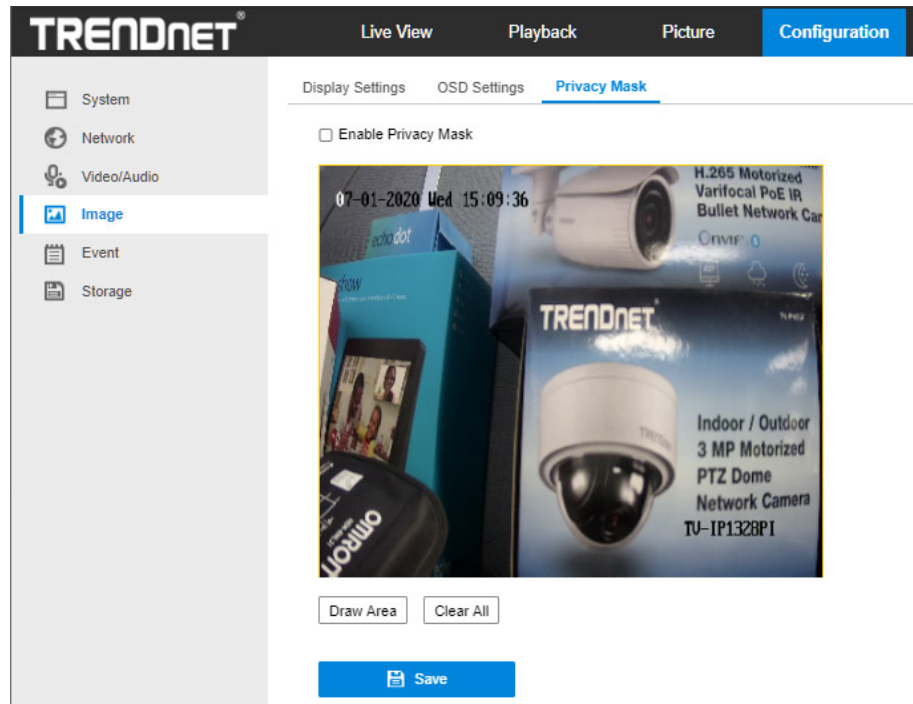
TRENDnet

Live View
Playback
Picture
Configuration

System
Network
Video/Audio
Image
Event
Storage

Display Settings
OSD Settings
Privacy Mask

Enable Privacy Mask

07-01-2020 Wed 15:09:36

H.265 Motorized Varifocal PoE IR Bullet Network Ca

ONVIF

echo dot

show

TRENDnet

Indoor / Outdoor 3 MP Motorized PTZ Dome Network Camera TV-IP1328PI

omron

Draw Area
Clear All

Save